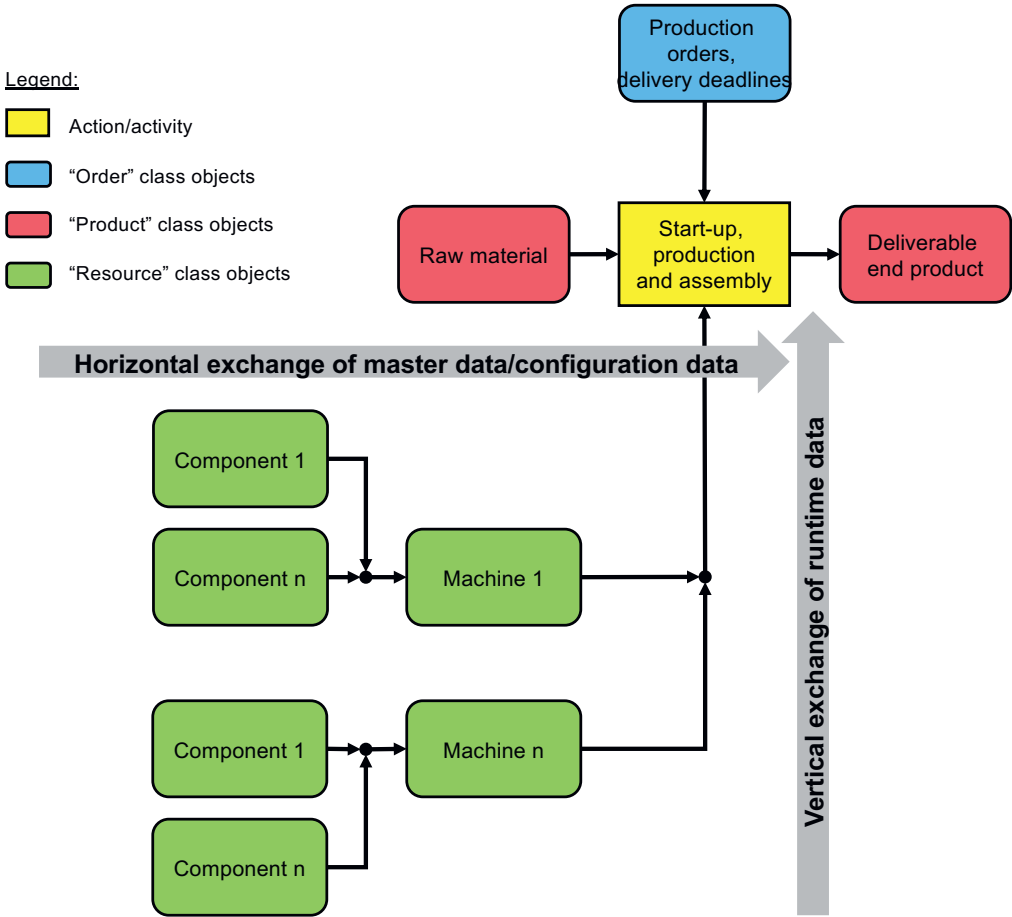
Legend:

Action/activity

“Order” class objects

“Product” class objects

“Resource” class objects

Production orders, delivery deadlines

Raw material

Start-up, production and assembly

Deliverable end product

Horizontal exchange of master data/configuration data

Vertical exchange of runtime data

Component 1

Component n

Machine 1

Component 1

Machine n

Component n